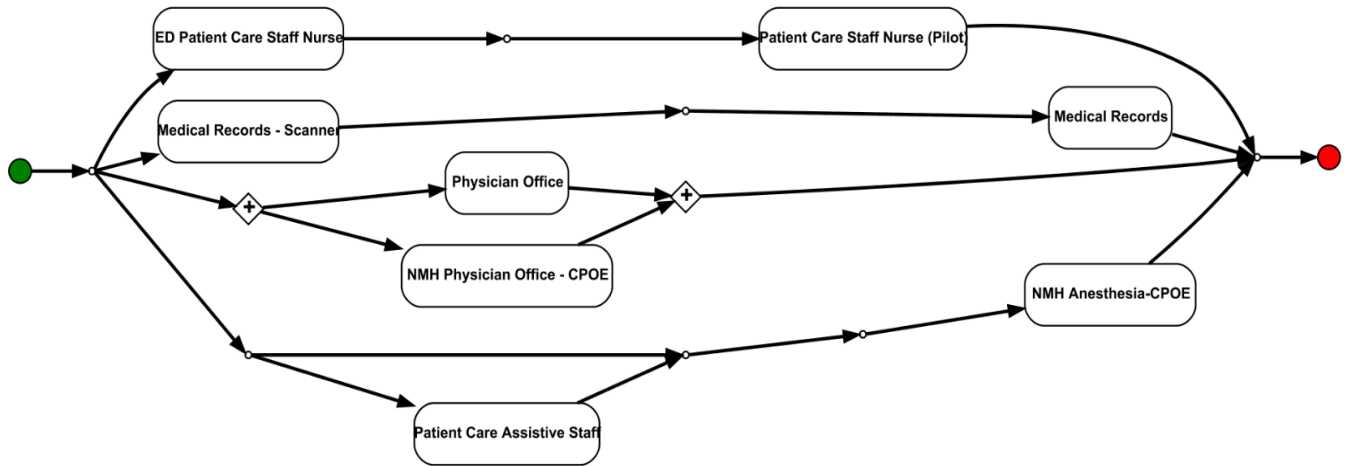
ED Patient Care Staff Nurse

Patient Care Staff Nurse (Pilot)

Medical Records - Scanner

Medical Records

Physician Office

NMH Physician Office - CPOE

NMH Anesthesia-CPOE

Patient Care Assistive Staff